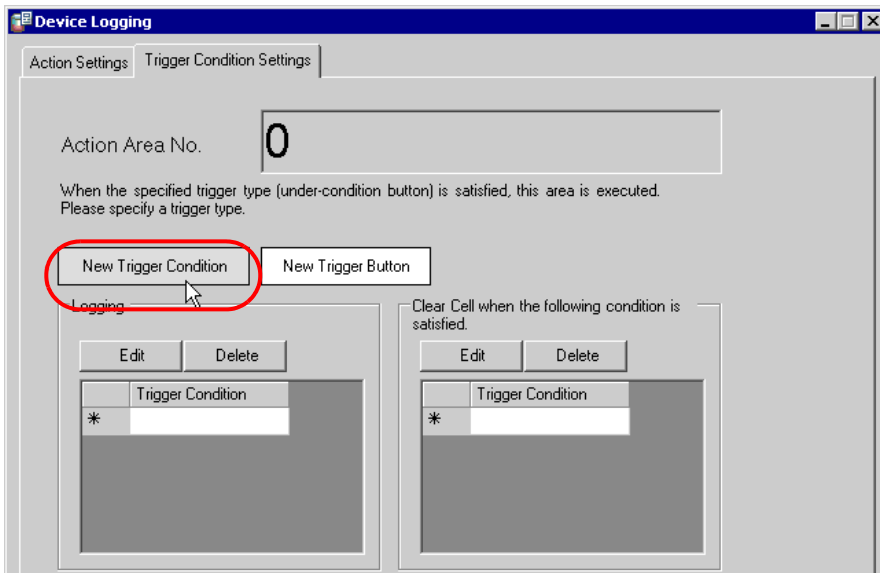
Device Logging

Action Settings | Trigger Condition Settings

Action Area No. 0

When the specified trigger type (under-condition button) is satisfied, this area is executed. Please specify a trigger type.

New Trigger Condition
New Trigger Button

Logging

Edit
Delete

| | Trigger Condition |
|---|---|
| * | |

Clear Cell when the following condition is satisfied.

Edit
Delete

| | Trigger Condition |
|---|---|
| * | |